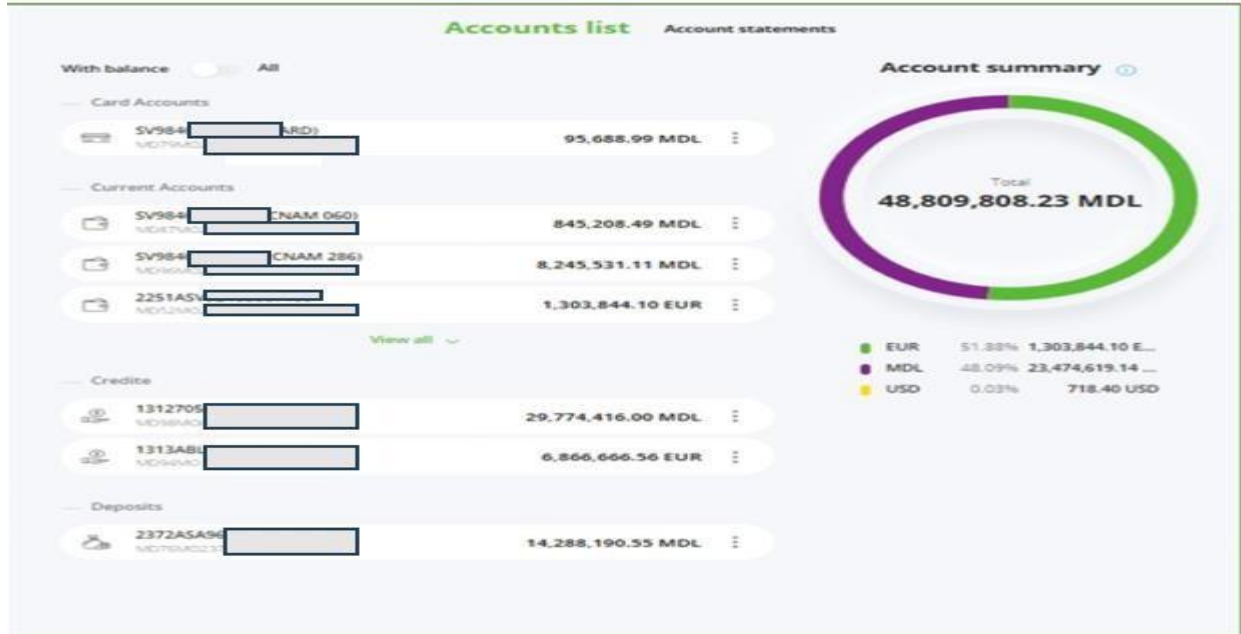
Accounts list Account statements

With balance All

Card Accounts

SV984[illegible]ARD)
MD79MO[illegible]
95,688.99 MDL

Current Accounts

SV984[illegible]CNAM 060)
MD47MO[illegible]
845,208.49 MDL

SV984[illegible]CNAM 286)
MD96MO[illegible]
8,245,531.11 MDL

2251ASV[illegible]
MD52MO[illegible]
1,303,844.10 EUR

View all

Credite

1312705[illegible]
MD98MO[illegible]
29,774,416.00 MDL

1313ABL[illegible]
MD94MO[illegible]
6,866,666.56 EUR

Deposits

2372ASA96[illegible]
MD76MO237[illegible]
14,288,190.55 MDL

Account summary

Total
48,809,808.23 MDL

EUR 51.88% 1,303,844.10 E...
MDL 48.09% 23,474,619.14 ...
USD 0.03% 718.40 USD